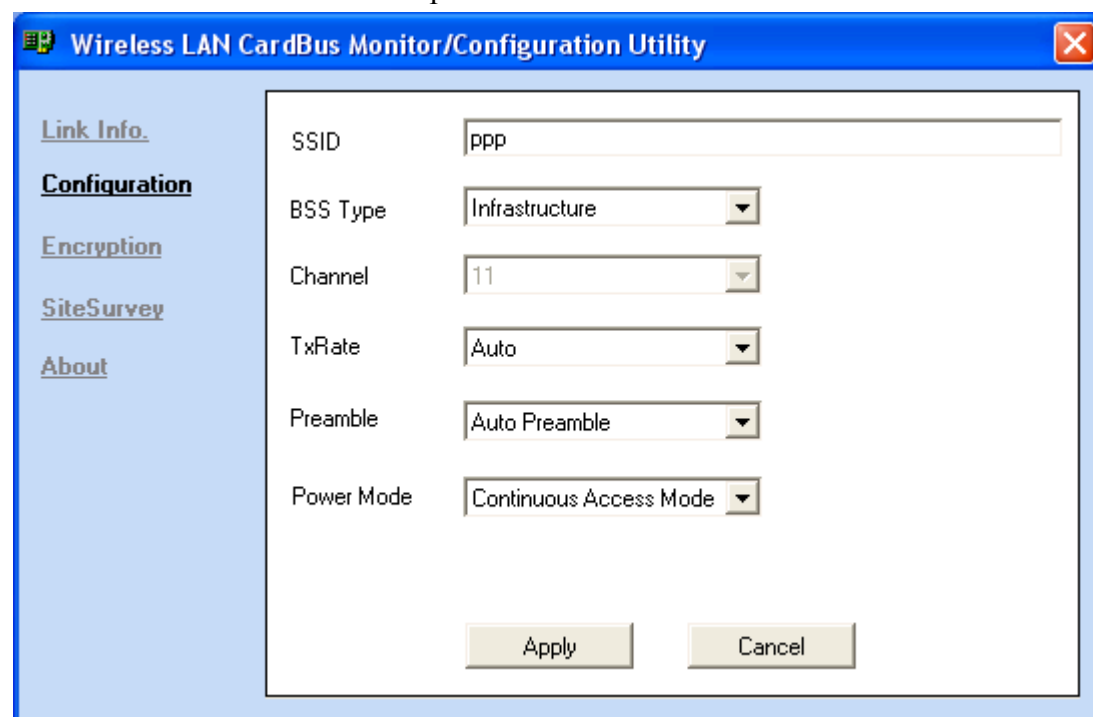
Wireless LAN CardBus Monitor/Configuration Utility

Link Info.
Configuration
Encryption
SiteSurvey
About

SSID ppp
BSS Type Infrastructure
Channel 11
TxRate Auto
Preamble Auto Preamble
Power Mode Continuous Access Mode

Apply
Cancel